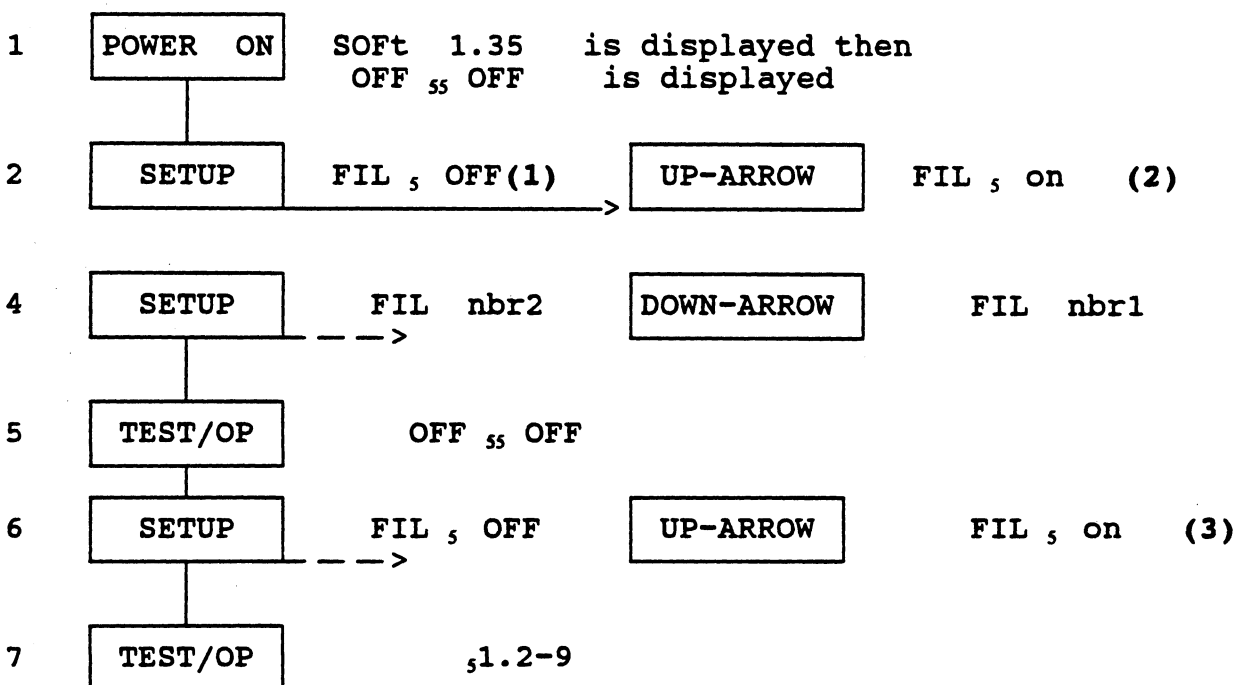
1 POWER ON SOFt 1.35 is displayed then OFF $_{55}$ OFF is displayed

2 SETUP FIL $_5$ OFF(1) > UP-ARROW FIL $_5$ on (2)

4 SETUP FIL nbr2 > DOWN-ARROW FIL nbr1

5 TEST/OP OFF $_{55}$ OFF

6 SETUP FIL $_5$ OFF > UP-ARROW FIL $_5$ on (3)

7 TEST/OP $_5$1.2-9